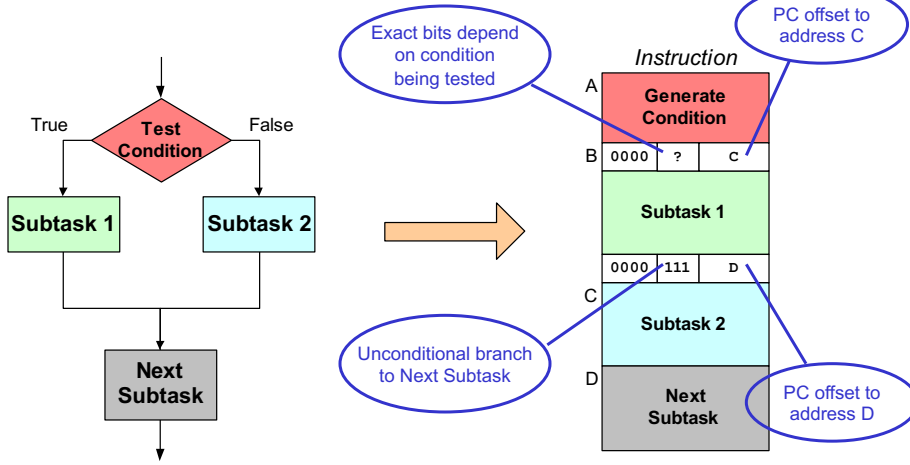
True
Test Condition
False
Subtask 1
Subtask 2
Next Subtask

Exact bits depend on condition being tested

PC offset to address C

Instruction

A
Generate Condition
B
0000
?
C
Subtask 1
0000
111
D
C
Subtask 2
D
Next Subtask

Unconditional branch to Next Subtask

PC offset to address D